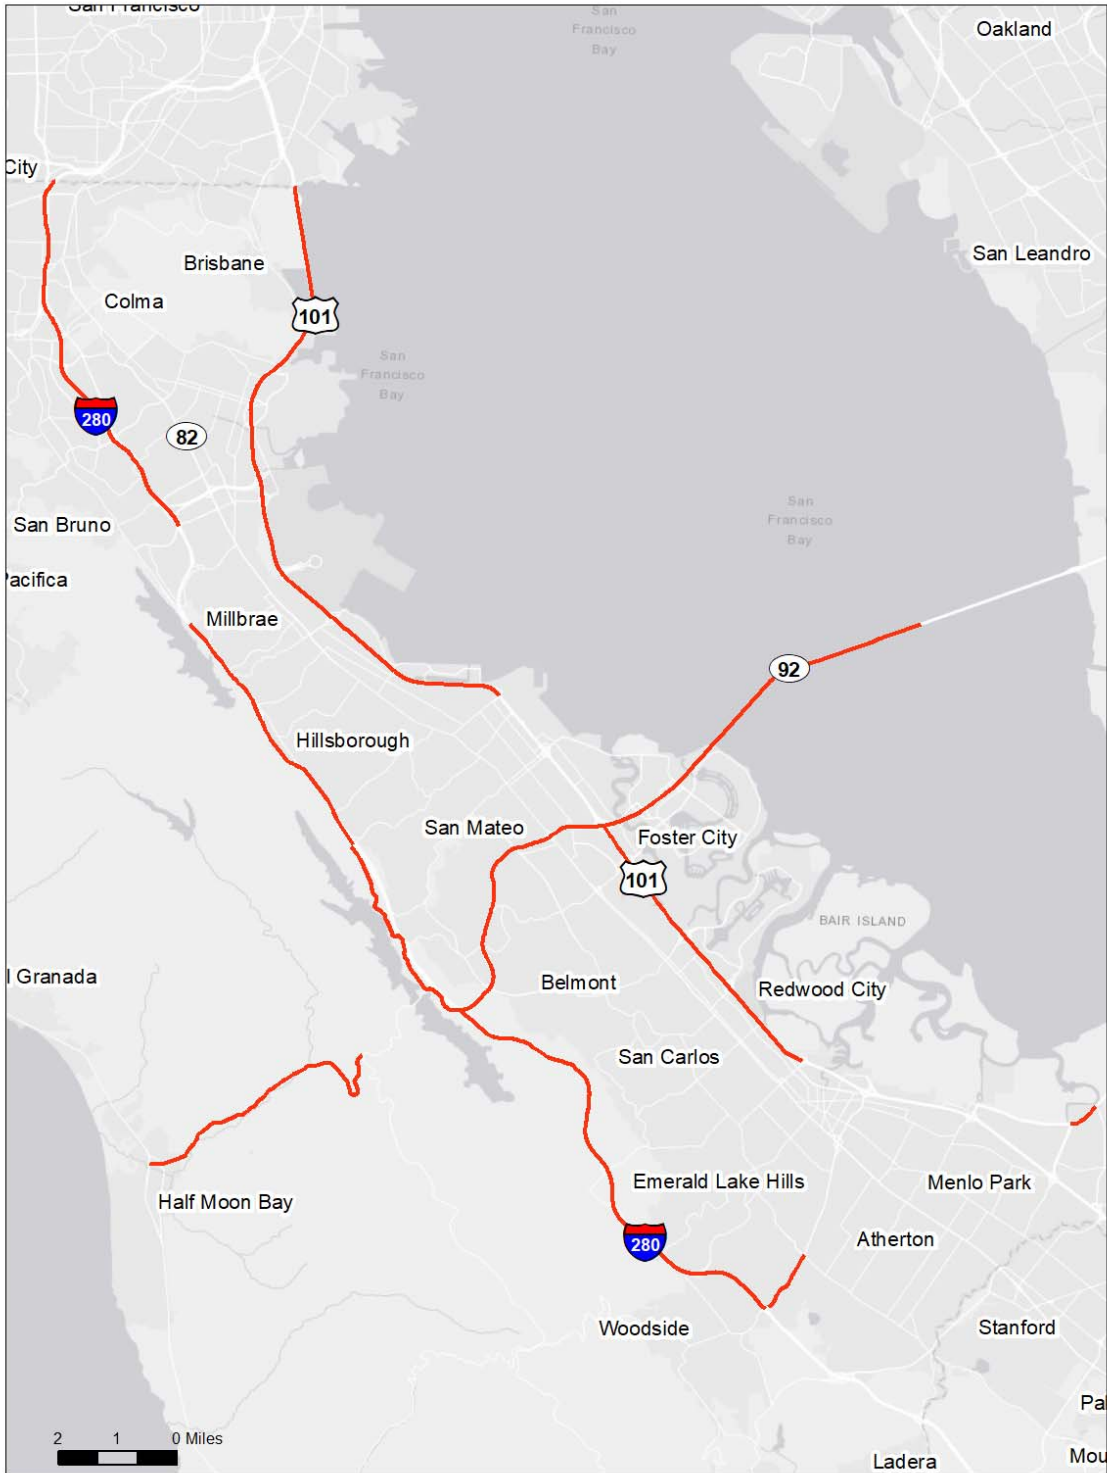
San Francisco
San Francisco Bay
Oakland
City
Brisbane
Colma
101
San Francisco Bay
San Leandro
280
82
San Bruno
San Francisco Bay
Pacifica
Millbrae
92
Hillsborough
San Mateo
Foster City
101
BAIR ISLAND
Granada
Belmont
Redwood City
San Carlos
Emerald Lake Hills
Menlo Park
Half Moon Bay
280
Atherton
Woodside
Stanford
Pal
2 1 0 Miles
Ladera
Mou